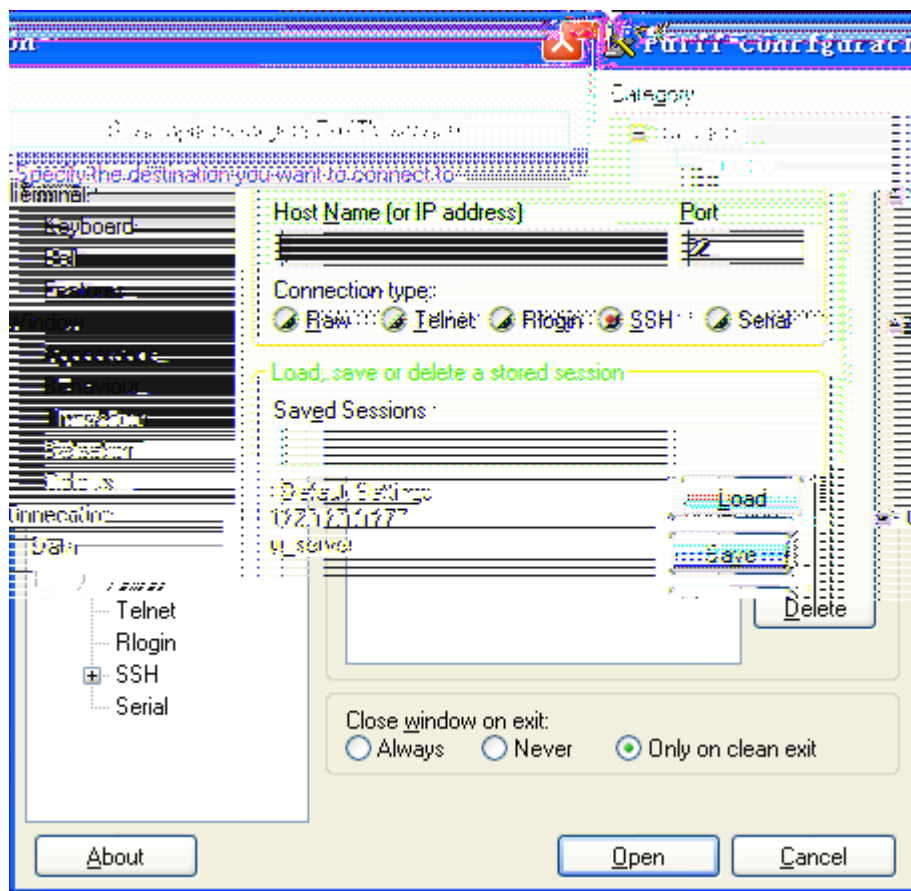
PuTTY Configuration

Category

Specify the destination you want to connect to

Terminal

Keyboard

Bell

Features

Window

Appearance

Behaviour

Translation

Selection

Colours

Connection

Data

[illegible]

Telnet

Rlogin

SSH

Serial

Host Name (or IP address)

Port

22

Connection type:

Raw

Telnet

Rlogin

SSH

Serial

Load, save or delete a stored session

Saved Sessions

Default Settings

127.0.0.1

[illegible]_server

Load

Save

Delete

Close window on exit:

Always

Never

Only on clean exit

About

Open

Cancel